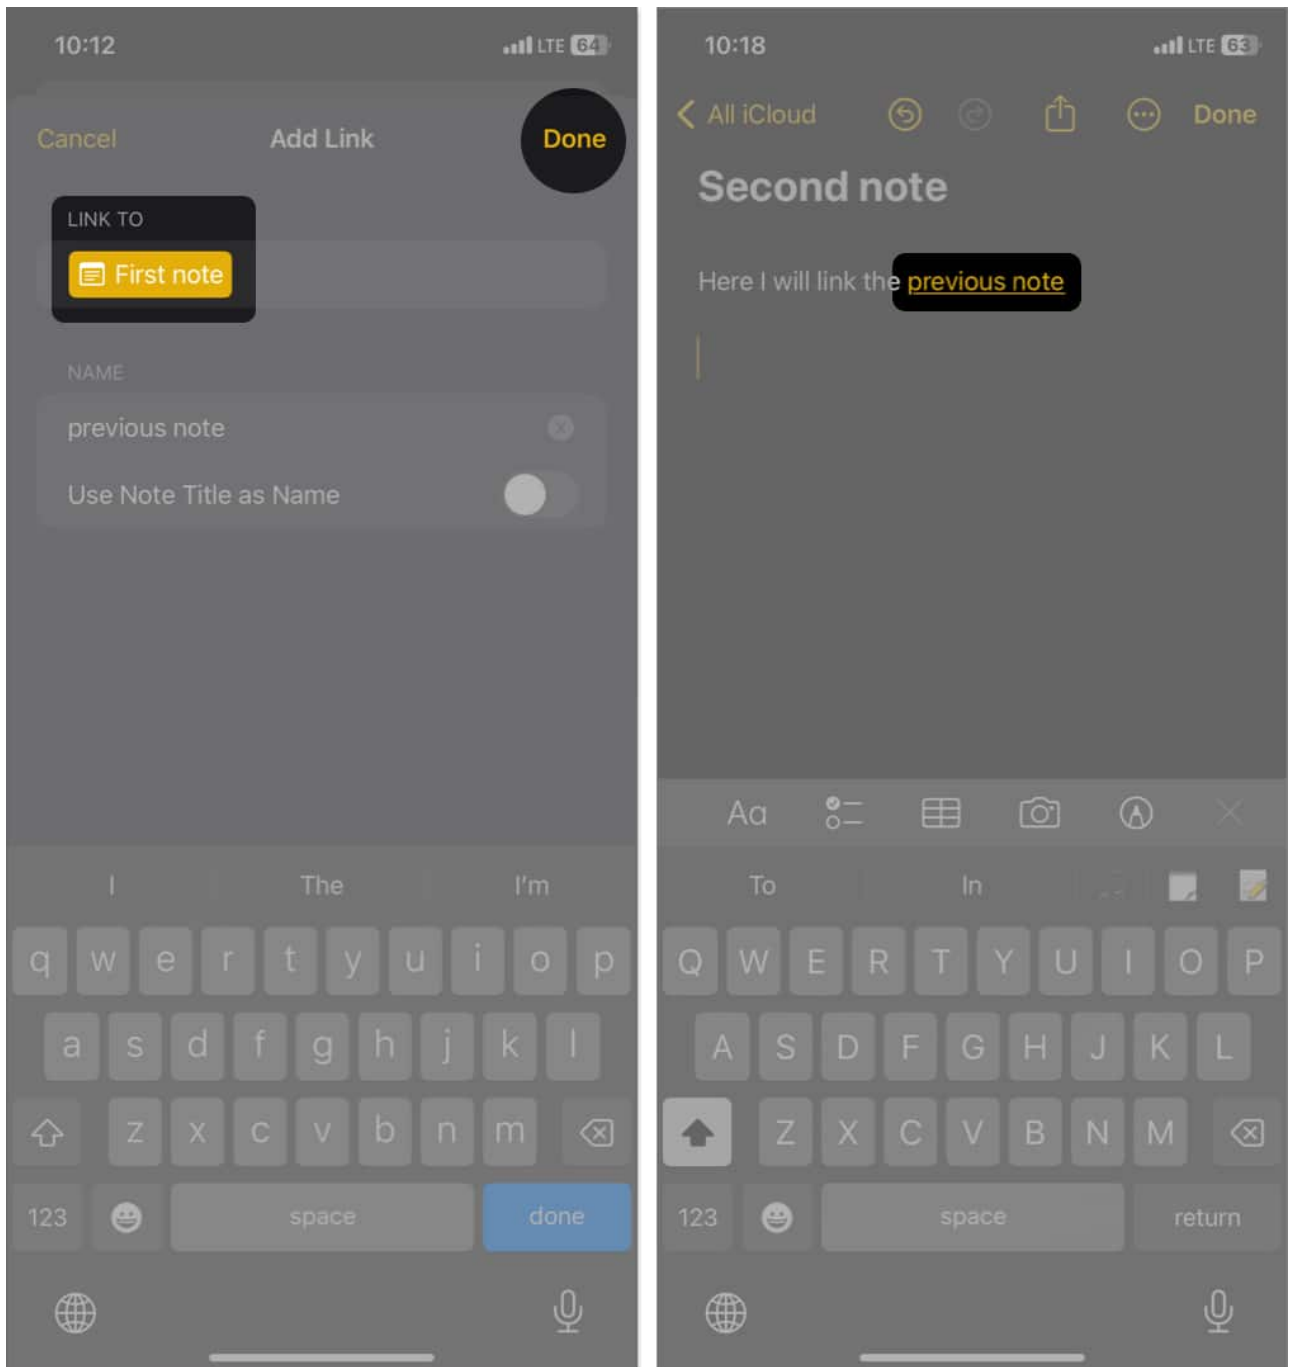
10:12
LTE 64

Cancel
Add Link
Done

LINK TO
First note

NAME
previous note
Use Note Title as Name

I
The
I'm

q w e r t y u i o p
a s d f g h j k l
z x c v b n m
123
space
done

10:18
LTE 63

All iCloud
Done

Second note

Here I will link the previous note

Aa

To
In

Q W E R T Y U I O P
A S D F G H J K L
Z X C V B N M
123
space
return